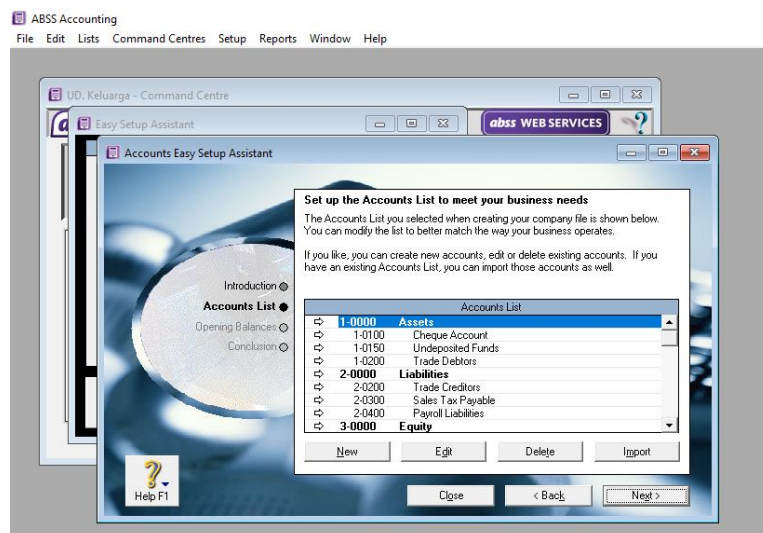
ABSS Accounting

File Edit Lists Command Centres Setup Reports Window Help

UD. Keluarga - Command Centre

Easy Setup Assistant

abss WEB SERVICES

Accounts Easy Setup Assistant

Introduction

Accounts List

Opening Balances

Conclusion

Set up the Accounts List to meet your business needs

The Accounts List you selected when creating your company file is shown below. You can modify the list to better match the way your business operates.

If you like, you can create new accounts, edit or delete existing accounts. If you have an existing Accounts List, you can import those accounts as well.

| Accounts List | |
|---|---|
| 1-0000 | Assets |
| 1-0100 | Cheque Account |
| 1-0150 | Undeposited Funds |
| 1-0200 | Trade Debtors |
| 2-0000 | Liabilities |
| 2-0200 | Trade Creditors |
| 2-0300 | Sales Tax Payable |
| 2-0400 | Payroll Liabilities |
| 3-0000 | Equity |

New Edit Delete Import

Help F1

Close < Back Next >